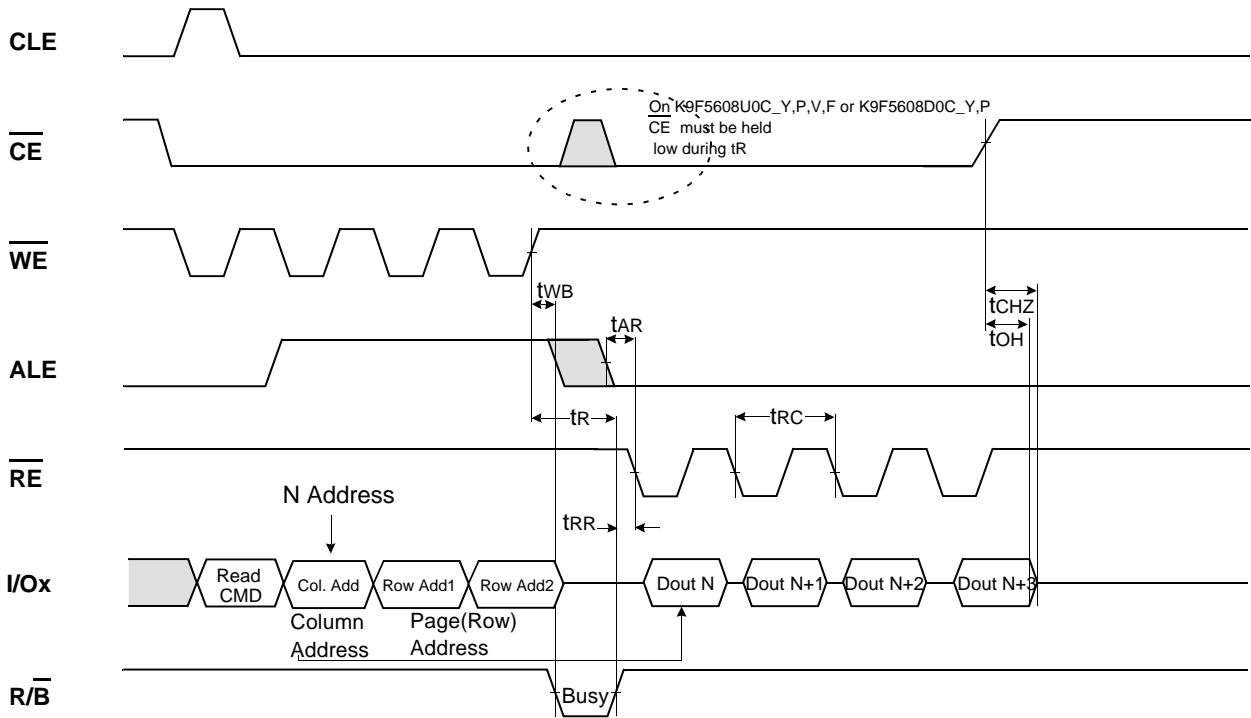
CLE

$\overline{CE}$

On K9F5608U0C_Y,P,V,F or K9F5608D0C_Y,P $\overline{CE}$ must be held low during tR

$\overline{WE}$

tWB

tAR

tCHZ

tOH

ALE

tR

tRC

$\overline{RE}$

N Address

tRR

I/Ox

Read CMD

Col. Add

Row Add1

Row Add2

Dout N

Dout N+1

Dout N+2

Dout N+3

Column Address

Page(Row) Address

R/$\overline{B}$

Busy